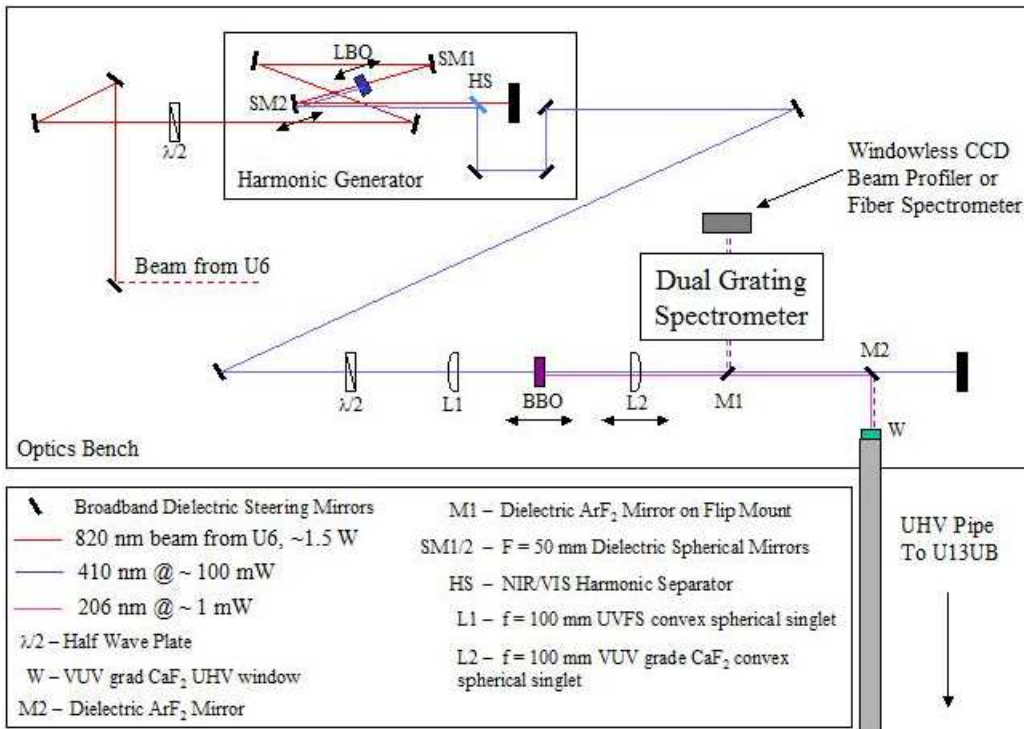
LBO
SM1
SM2
HS
$\lambda/2$
Harmonic Generator
Windowless CCD Beam Profiler or Fiber Spectrometer
Beam from U6
Dual Grating Spectrometer
M2
$\lambda/2$
L1
BBO
L2
M1
W
Optics Bench

Broadband Dielectric Steering Mirrors
820 nm beam from U6, ~1.5 W
410 nm @ ~ 100 mW
206 nm @ ~ 1 mW
$\lambda/2$ – Half Wave Plate
W – VUV grad $CaF_2$ UHV window
M2 – Dielectric $ArF_2$ Mirror

M1 – Dielectric $ArF_2$ Mirror on Flip Mount
SM1/2 – F = 50 mm Dielectric Spherical Mirrors
HS – NIR/VIS Harmonic Separator
L1 – f = 100 mm UVFS convex spherical singlet
L2 – f = 100 mm VUV grade $CaF_2$ convex spherical singlet

UHV Pipe To U13UB